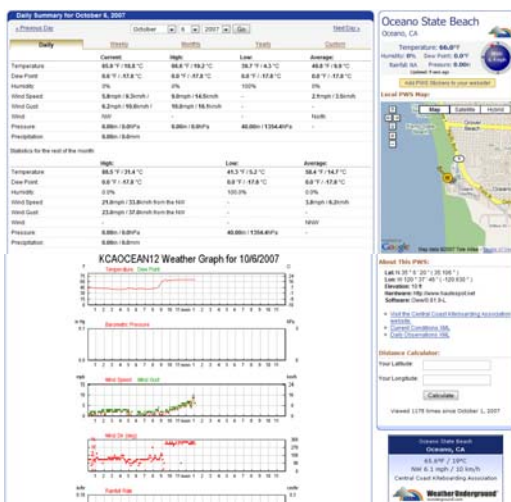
Daily Summary for October 6, 2007

« Previous Day | October | 6 | 2007 | Go | Next Day »

Daily | Weekly | Monthly | Yearly | Custom

| | Current: | High: | Low: | Average: |
|---|---|---|---|---|
| Temperature | 65.9 °F / 18.8 °C | 66.6 °F / 19.2 °C | 39.7 °F / 4.3 °C | 48.8 °F / 9.8 °C |
| Dew Point | 0.0 °F / -17.8 °C | 0.0 °F / -17.8 °C | 0.0 °F / -17.8 °C | 0.0 °F / -17.8 °C |
| Humidity | 0% | 0% | 100% | 0% |
| Wind Speed | 5.8mph / 9.3km/h | 9.0mph / 14.5km/h | - | 2.1mph / 3.5km/h |
| Wind Gust | 6.2mph / 10.0km/h | 10.0mph / 16.1km/h | - | - |
| Wind | NW | - | - | North |
| Pressure | 0.00in / 0.0hPa | 0.00in / 0.0hPa | 40.00in / 1354.4hPa | - |
| Precipitation | 0.00in / 0.0mm | | | |

Statistics for the rest of the month

| | High: | Low: | Average: |
|---|---|---|---|
| Temperature | 88.5 °F / 31.4 °C | 41.3 °F / 5.2 °C | 58.4 °F / 14.7 °C |
| Dew Point | 0.0 °F / -17.8 °C | 0.0 °F / -17.8 °C | 0.0 °F / -17.8 °C |
| Humidity | 0.0% | 100.0% | 0.0% |
| Wind Speed | 21.0mph / 33.8km/h from the NW | - | 3.8mph / 6.2km/h |
| Wind Gust | 23.0mph / 37.0km/h from the NW | - | - |
| Wind | - | - | NNW |
| Pressure | 0.00in / 0.0hPa | 40.00in / 1354.4hPa | - |
| Precipitation | 0.00in / 0.0mm | | |

KCAOCEAN12 Weather Graph for 10/6/2007

Temperature Dew Point

Barometric Pressure

Wind Speed Wind Gust

Wind Dir (deg)

Rainfall Rate

Oceano State Beach
Oceano, CA

Temperature: 66.0°F
Humidity: 0% Dew Point: 0.0°F
Rainfall: NA Pressure: 0.00in
Updated: 7 min ago

Add PWS Sticker to your website!

Local PWS Map:

Map | Satellite | Hybrid

Map data ©2007 Tele Atlas - Terms of Use

About This PWS:

Lat: N 35 ° 6 ' 20 " ( 35.106 ° )
Lon: W 120 ° 37 ' 45 " ( -120.630 ° )
Elevation: 10 ft
Hardware: http://www.lisaskeysport.net
Software: Dewill 81.9-L

Visit the Central Coast Kiteboarding Association website
Current Conditions XML
Daily Observations XML

Distance Calculator:

Your Latitude:
Your Longitude:
Calculate

Viewed 1178 times since October 1, 2007

Oceano State Beach
Oceano, CA
65.6°F / 19°C
NW 6.1 mph / 10 km/h
Central Coast Kiteboarding Association

Weather Underground